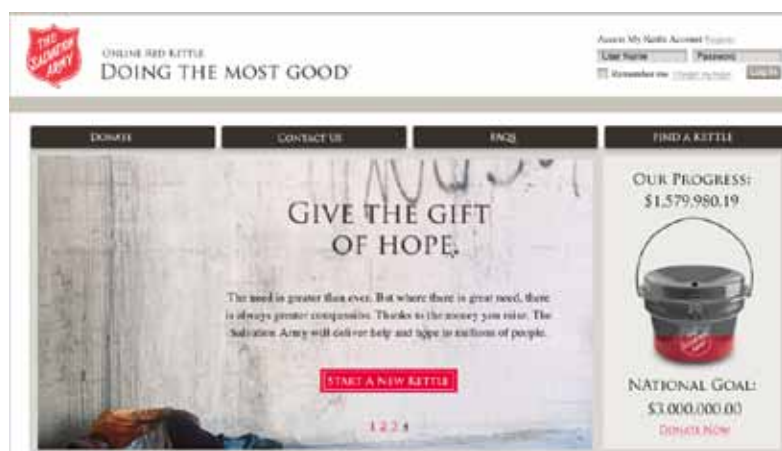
THE SALVATION ARMY

ONLINE RED KETTLE
DOING THE MOST GOOD

Access My Kettle Account Register
User Name Password
Remember me Forgot my login Log In

DONATE
CONTACT US
FAQS
FIND A KETTLE

GIVE THE GIFT OF HOPE.

The need is greater than ever. But where there is great need, there is always greater compassion. Thanks to the money you raise, The Salvation Army will deliver help and hope to millions of people.

START A NEW KETTLE

1 2 3 4

OUR PROGRESS:
$1,579,980.19

NATIONAL GOAL:
$3,000,000.00
DONATE NOW